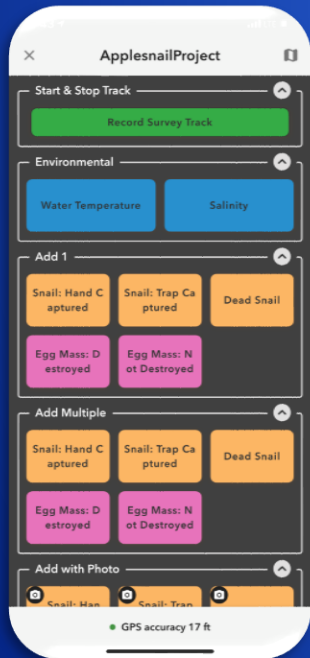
×
ApplesnailProject

Start & Stop Track

Record Survey Track

Environmental

Water Temperature

Salinity

Add 1

Snail: Hand Captured

Snail: Trap Captured

Dead Snail

Egg Mass: Destroyed

Egg Mass: Not Destroyed

Add Multiple

Snail: Hand Captured

Snail: Trap Captured

Dead Snail

Egg Mass: Destroyed

Egg Mass: Not Destroyed

Add with Photo

Snail: Han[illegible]

Snail: Trap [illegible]

GPS accuracy 17 ft